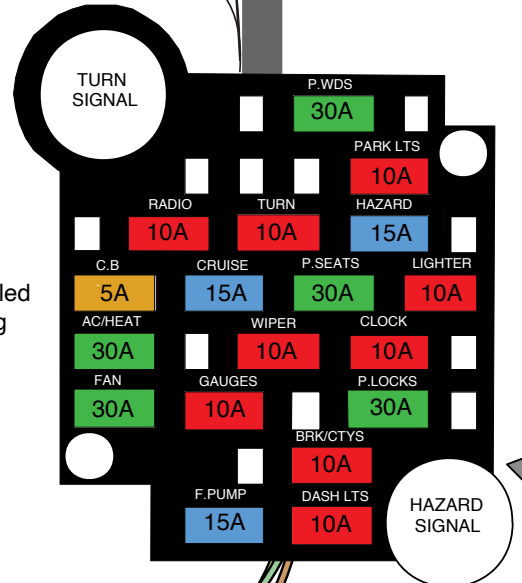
TURN SIGNAL

P.WDS
30A

PARK LTS
10A

RADIO
10A

TURN
10A

HAZARD
15A

led
g

C.B
5A

CRUISE
15A

P.SEATS
30A

LIGHTER
10A

AC/HEAT
30A

WIPER
10A

CLOCK
10A

FAN
30A

GAUGES
10A

P.LOCKS
30A

BRK/CTYS
10A

F.PUMP
15A

DASH LTS
10A

HAZARD SIGNAL